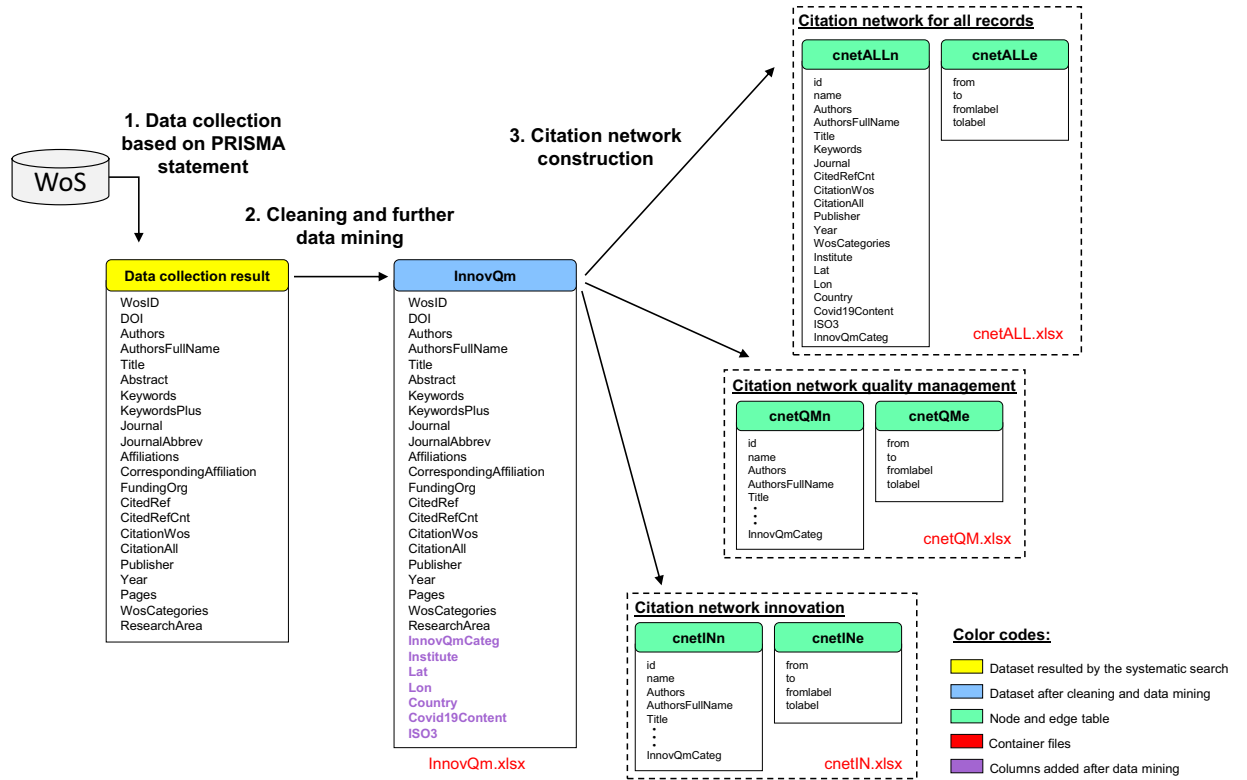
WoS

1. Data collection based on PRISMA statement

Data collection result

WosID
DOI
Authors
AuthorsFullName
Title
Abstract
Keywords
KeywordsPlus
Journal
JournalAbbrev
Affiliations
CorrespondingAffiliation
FundingOrg
CitedRef
CitedRefCnt
CitationWos
CitationAll
Publisher
Year
Pages
WosCategories
ResearchArea

2. Cleaning and further data mining

InnovQm

WosID
DOI
Authors
AuthorsFullName
Title
Abstract
Keywords
KeywordsPlus
Journal
JournalAbbrev
Affiliations
CorrespondingAffiliation
FundingOrg
CitedRef
CitedRefCnt
CitationWos
CitationAll
Publisher
Year
Pages
WosCategories
ResearchArea
InnovQmCateg
Institute
Lat
Lon
Country
Covid19Content
ISO3

InnovQm.xlsx

3. Citation network construction

Citation network for all records

cnetALLn

id
name
Authors
AuthorsFullName
Title
Keywords
Journal
CitedRefCnt
CitationWos
CitationAll
Publisher
Year
WosCategories
Institute
Lat
Lon
Country
Covid19Content
ISO3
InnovQmCateg

cnetALLe

from
to
fromlabel
tolabel

cnetALL.xlsx

Citation network quality management

cnetQMn

id
name
Authors
AuthorsFullName
Title
⋮
InnovQmCateg

cnetQMe

from
to
fromlabel
tolabel

cnetQM.xlsx

Citation network innovation

cnetINn

id
name
Authors
AuthorsFullName
Title
⋮
InnovQmCateg

cnetINe

from
to
fromlabel
tolabel

cnetIN.xlsx

Color codes:

Dataset resulted by the systematic search
Dataset after cleaning and data mining
Node and edge table
Container files
Columns added after data mining